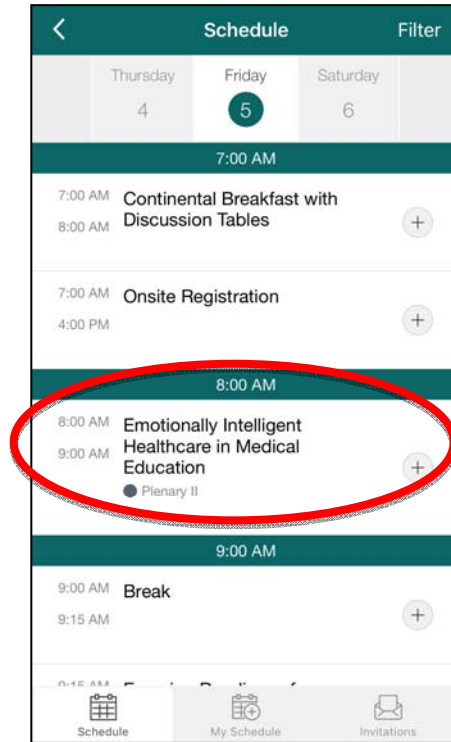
<
Schedule
Filter

Thursday
4

Friday
5

Saturday
6

7:00 AM

7:00 AM
8:00 AM
Continental Breakfast with Discussion Tables
+

7:00 AM
4:00 PM
Onsite Registration
+

8:00 AM

8:00 AM
9:00 AM
Emotionally Intelligent Healthcare in Medical Education
Plenary II
+

9:00 AM

9:00 AM
9:15 AM
Break
+

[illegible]

Schedule
My Schedule
Invitations